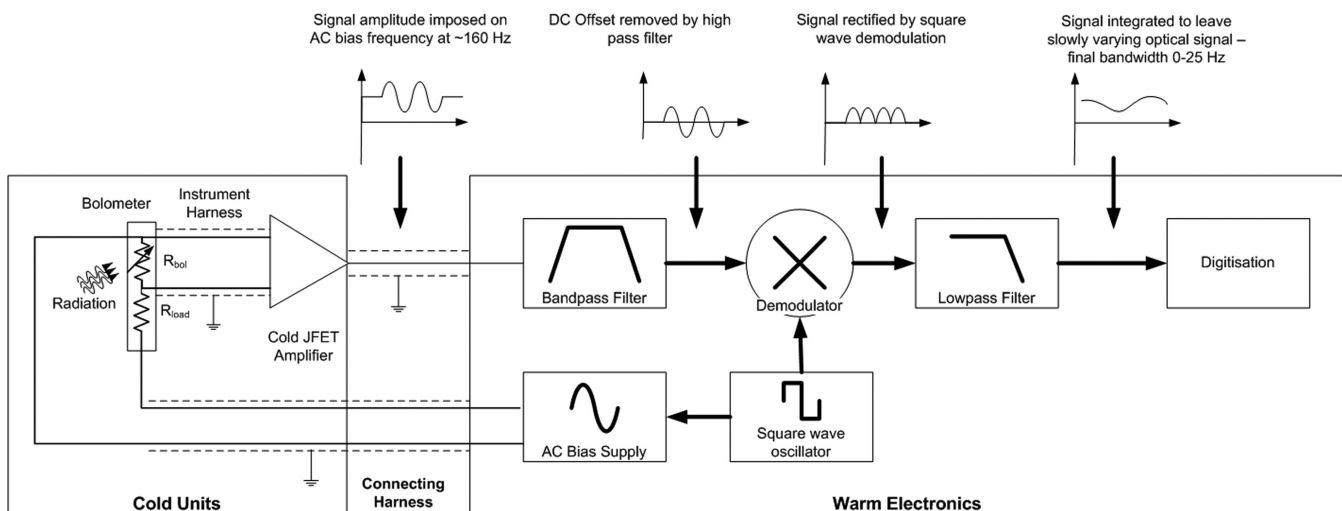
Signal amplitude imposed on AC bias frequency at ~160 Hz

DC Offset removed by high pass filter

Signal rectified by square wave demodulation

Signal integrated to leave slowly varying optical signal – final bandwidth 0-25 Hz

Bolometer

Instrument Harness

$R_{bol}$

Radiation

$R_{load}$

Cold JFET Amplifier

Bandpass Filter

Demodulator

Lowpass Filter

Digitisation

AC Bias Supply

Square wave oscillator

Cold Units

Connecting Harness

Warm Electronics